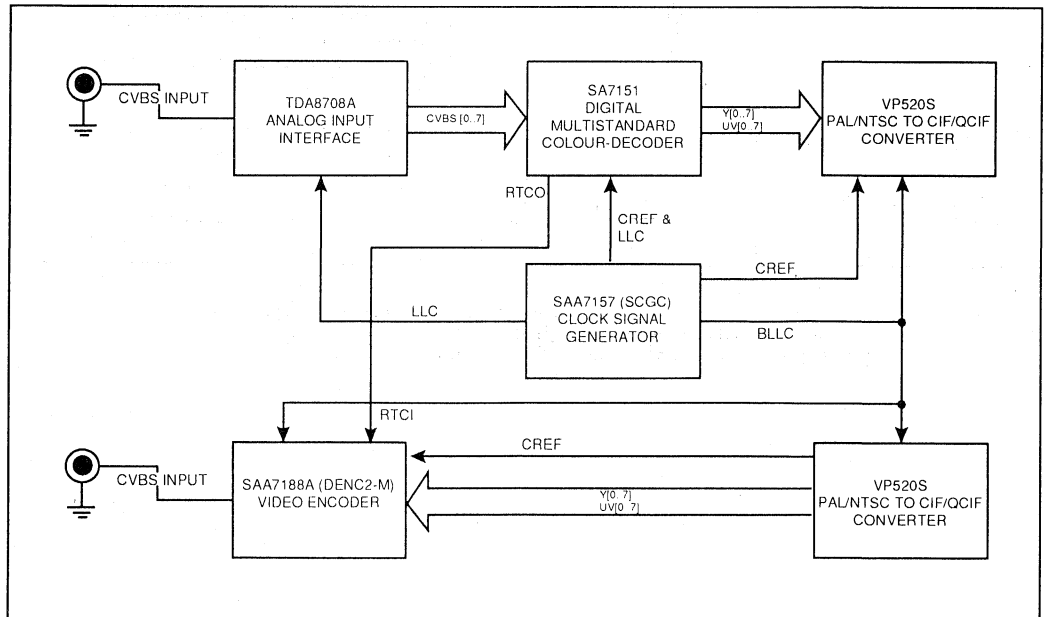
CVBS INPUT

TDA8708A
ANALOG INPUT
INTERFACE

CVBS [0..7]

SA7151
DIGITAL
MULTISTANDARD
COLOUR-DECODER

Y[0..7]
UV[0..7]

VP520S
PAL/NTSC TO CIF/QCIF
CONVERTER

RTCO

CREF &
LLC

CREF

SAA7157 (SCGC)
CLOCK SIGNAL
GENERATOR

LLC

BLLC

RTCI

CREF

CVBS INPUT

SAA7188A (DENC2-M)
VIDEO ENCODER

Y[0..7]
UV[0..7]

VP520S
PAL/NTSC TO CIF/QCIF
CONVERTER